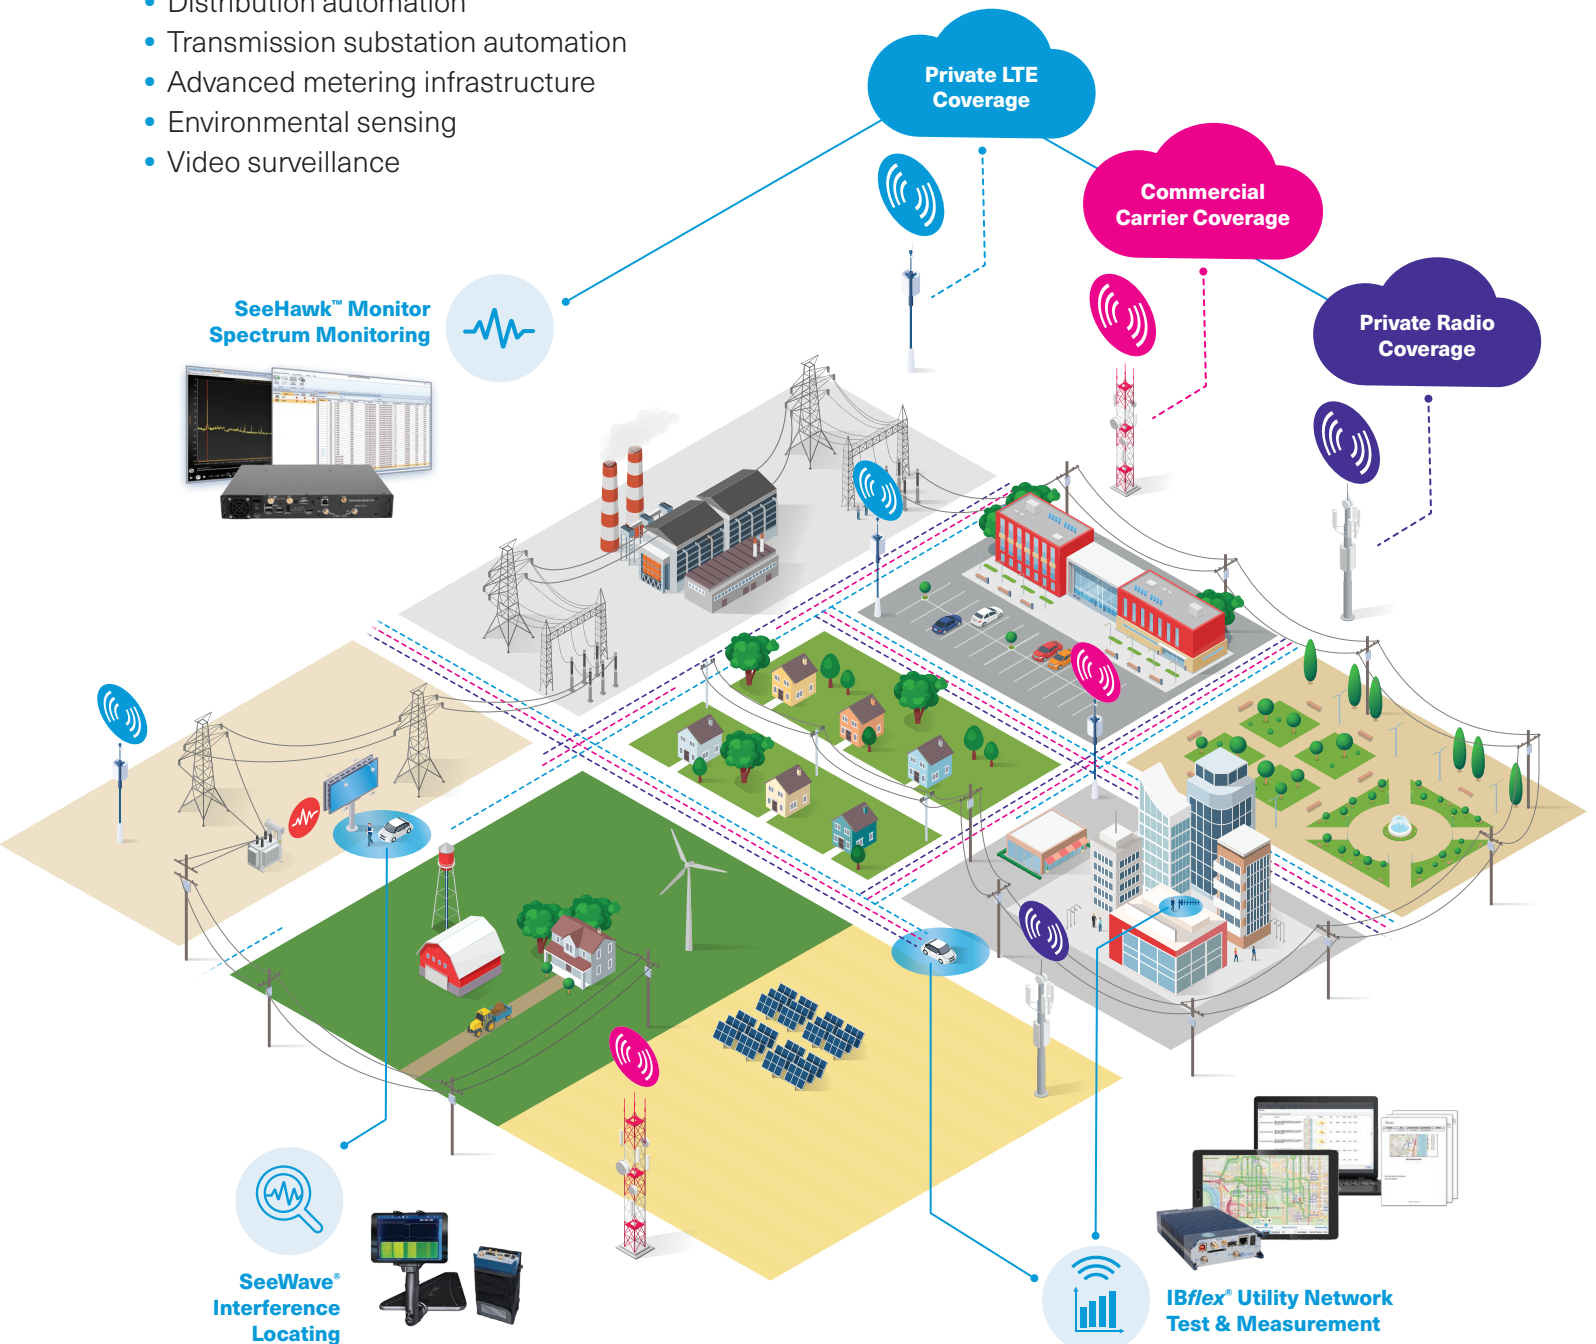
• Distribution automation
• Transmission substation automation
• Advanced metering infrastructure
• Environmental sensing
• Video surveillance

Private LTE Coverage

Commercial Carrier Coverage

Private Radio Coverage

SeeHawk™ Monitor Spectrum Monitoring

SeeWave® Interference Locating

IBflex® Utility Network Test & Measurement